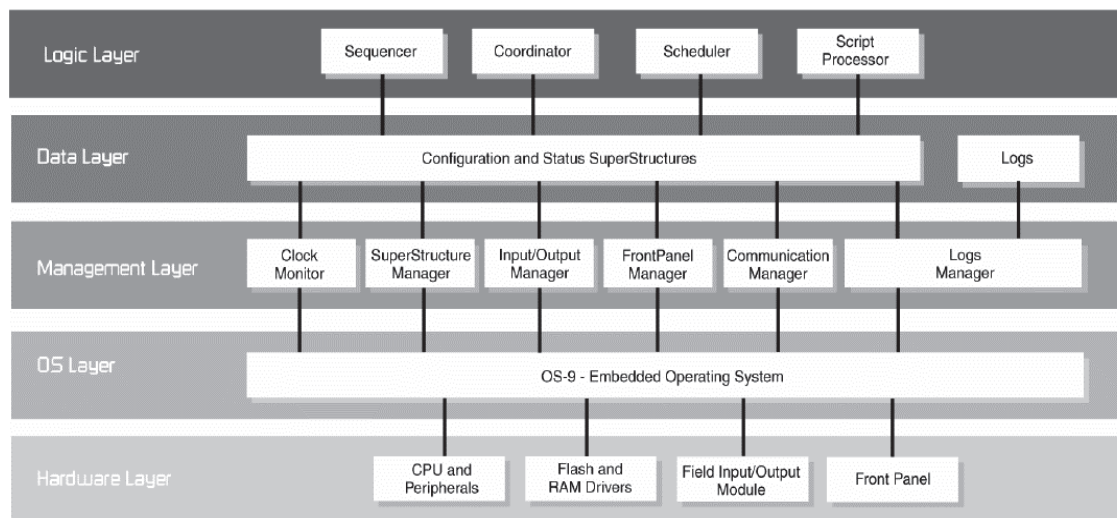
Logic Layer

Sequencer

Coordinator

Scheduler

Script Processor

Data Layer

Configuration and Status SuperStructures

Logs

Management Layer

Clock Monitor

SuperStructure Manager

Input/Output Manager

FrontPanel Manager

Communication Manager

Logs Manager

OS Layer

OS-9 - Embedded Operating System

Hardware Layer

CPU and Peripherals

Flash and RAM Drivers

Field Input/Output Module

Front Panel